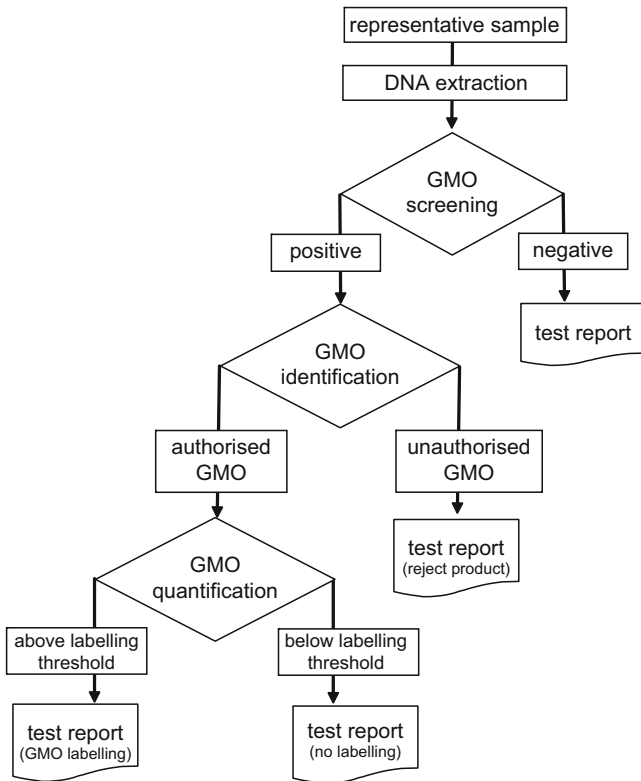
representative sample

DNA extraction

GMO screening

positive

negative

test report

GMO identification

authorised GMO

unauthorised GMO

test report (reject product)

GMO quantification

above labelling threshold

below labelling threshold

test report (GMO labelling)

test report (no labelling)